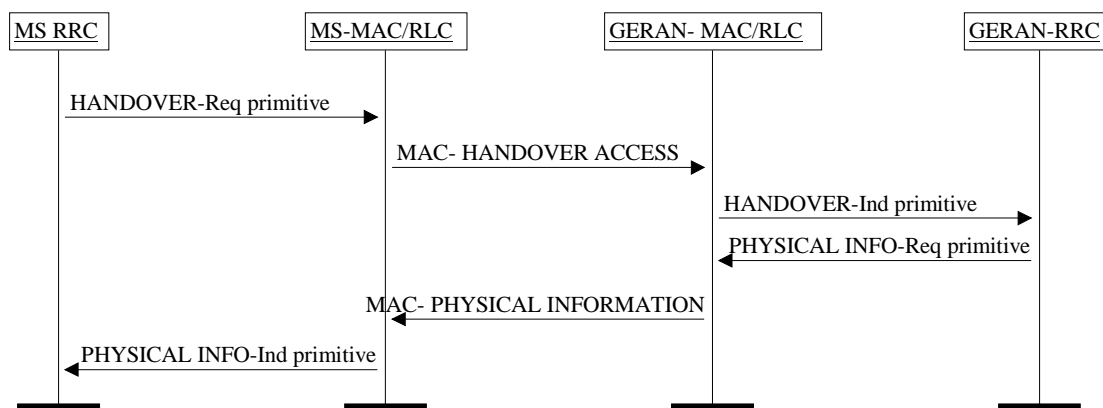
MS RRC

MS-MAC/RLC

GERAN- MAC/RLC

GERAN-RRC

HANDOVER-Req primitive

MAC- HANDOVER ACCESS

HANDOVER-Ind primitive

PHYSICAL INFO-Req primitive

MAC- PHYSICAL INFORMATION

PHYSICAL INFO-Ind primitive